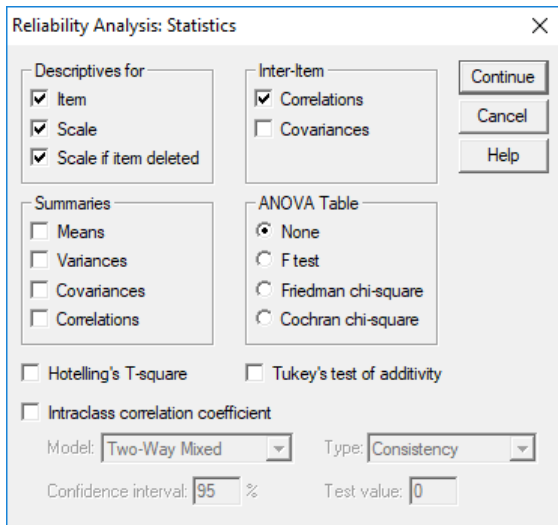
Reliability Analysis: Statistics

Descriptives for
Item
Scale
Scale if item deleted

Inter-Item
Correlations
Covariances

Continue
Cancel
Help

Summaries
Means
Variances
Covariances
Correlations

ANOVA Table
None
F test
Friedman chi-square
Cochran chi-square

Hotelling's T-square

Tukey's test of additivity

Intraclass correlation coefficient

Model: Two-Way Mixed

Type: Consistency

Confidence interval: 95 %

Test value: 0